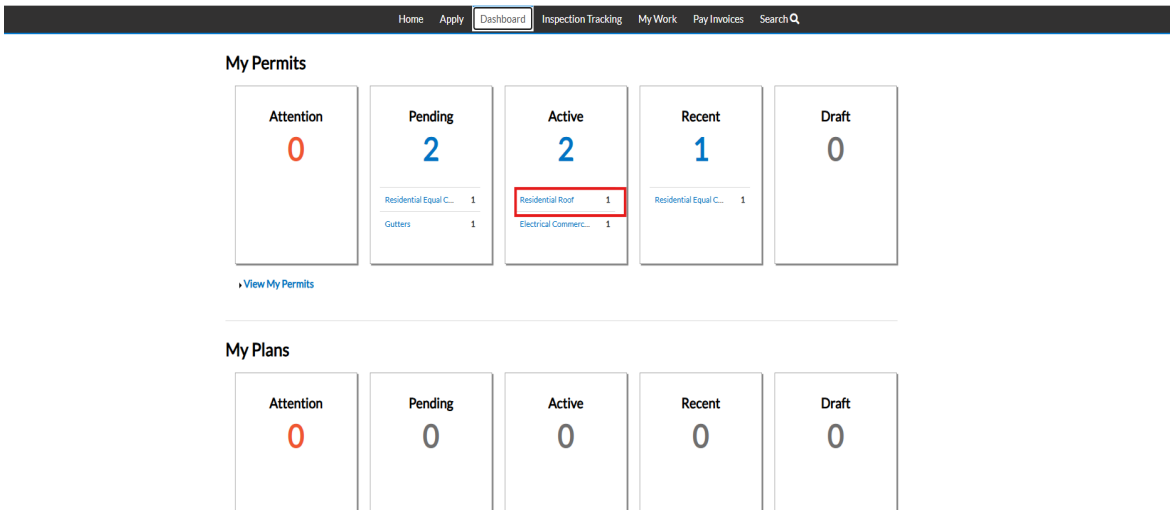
Home Apply Dashboard Inspection Tracking My Work Pay Invoices Search

My Permits

Attention
0

Pending
2
Residential Equal C... 1
Gutters 1

Active
2
Residential Roof 1
Electrical Commerc... 1

Recent
1
Residential Equal C... 1

Draft
0

View My Permits

My Plans

Attention
0

Pending
0

Active
0

Recent
0

Draft
0